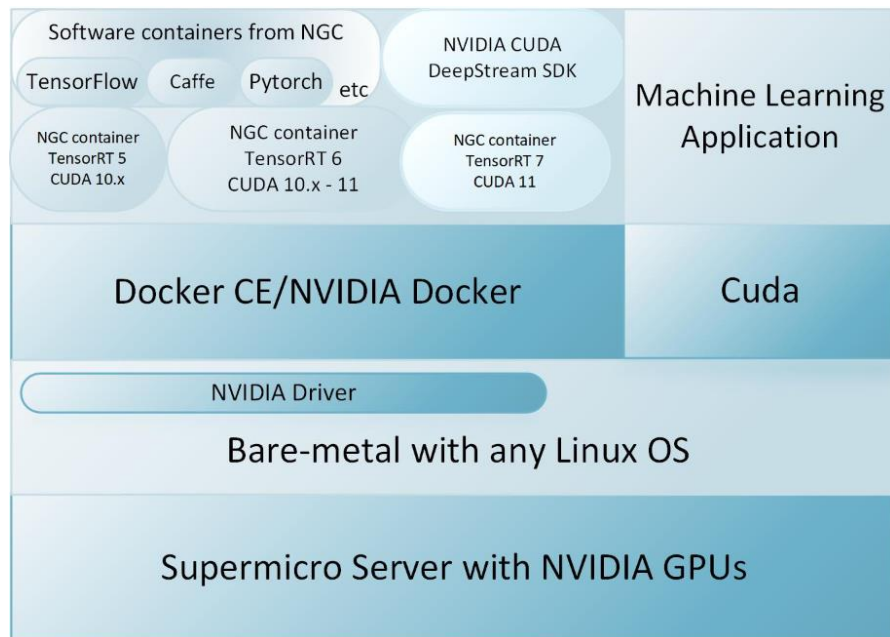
Software containers from NGC

TensorFlow

Caffe

Pytorch

etc

NVIDIA CUDA
DeepStream SDK

Machine Learning Application

NGC container
TensorRT 5
CUDA 10.x

NGC container
TensorRT 6
CUDA 10.x - 11

NGC container
TensorRT 7
CUDA 11

Docker CE/NVIDIA Docker

Cuda

NVIDIA Driver

Bare-metal with any Linux OS

Supermicro Server with NVIDIA GPUs